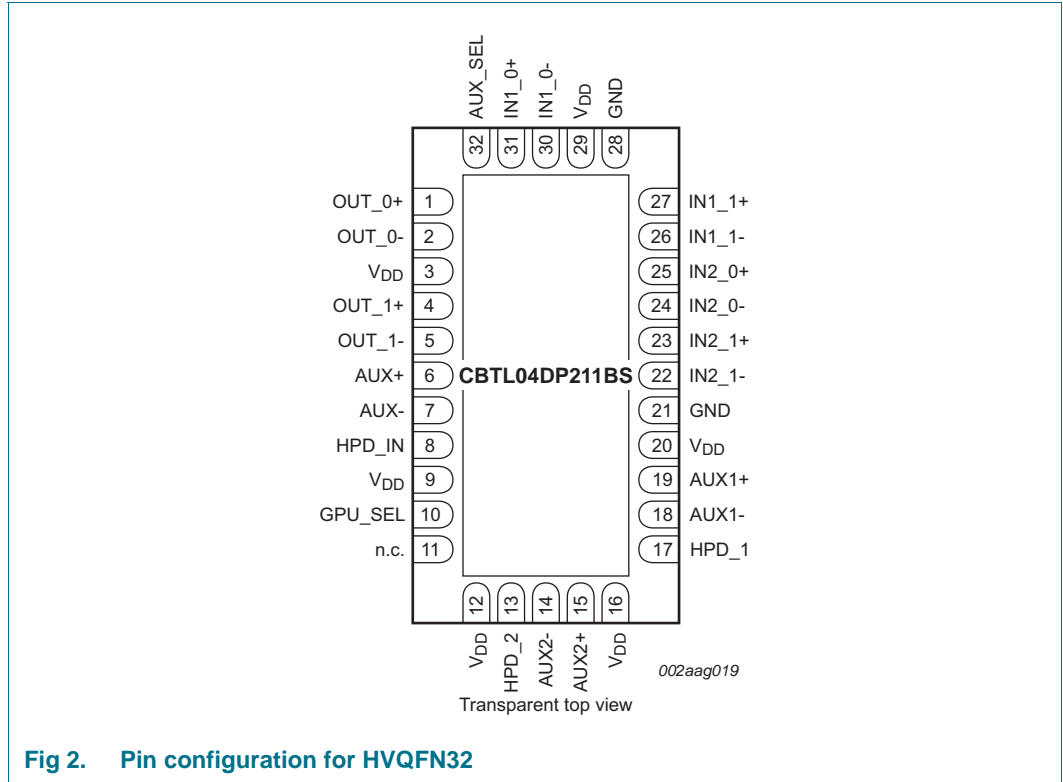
AUX_SEL
IN1_0+
IN1_0-
$V_{DD}$
GND

32
31
30
29
28

OUT_0+ 1
OUT_0- 2
$V_{DD}$ 3
OUT_1+ 4
OUT_1- 5
AUX+ 6
AUX- 7
HPD_IN 8
$V_{DD}$ 9
GPU_SEL 10
n.c. 11

CBTL04DP211BS

27 IN1_1+
26 IN1_1-
25 IN2_0+
24 IN2_0-
23 IN2_1+
22 IN2_1-
21 GND
20 $V_{DD}$
19 AUX1+
18 AUX1-
17 HPD_1

12
13
14
15
16

$V_{DD}$
HPD_2
AUX2-
AUX2+
$V_{DD}$

002aag019

Transparent top view

Fig 2. Pin configuration for HVQFN32